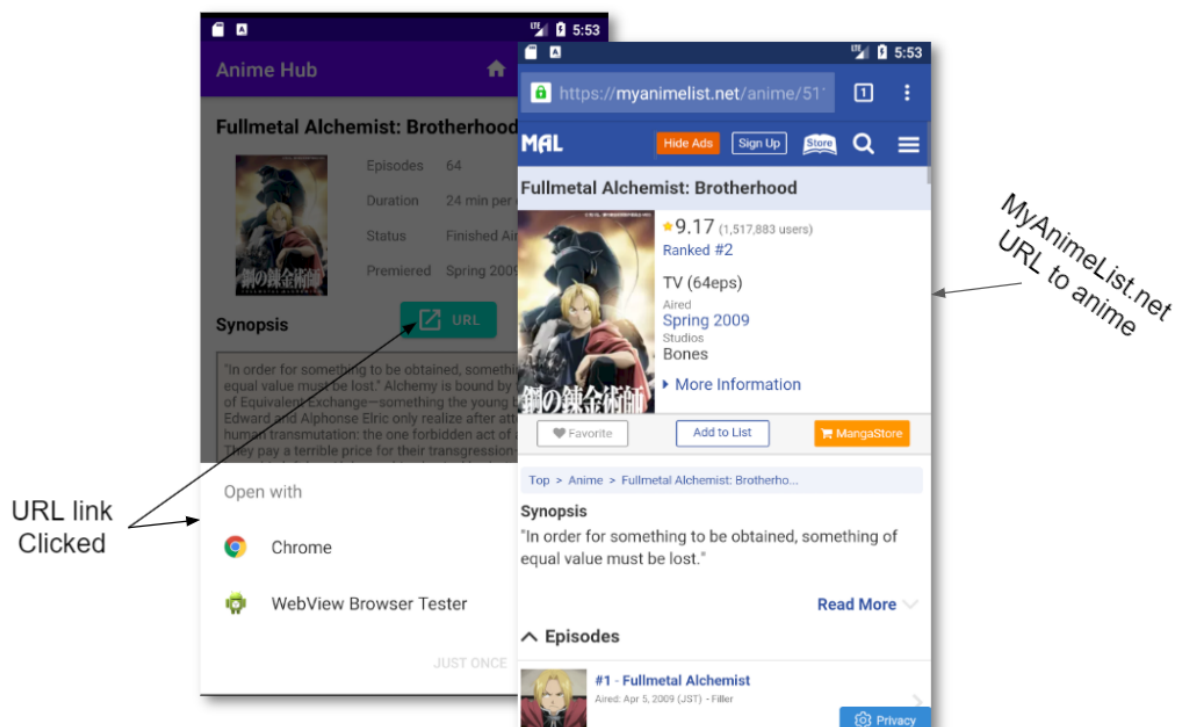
5:53

Anime Hub

Fullmetal Alchemist: Brotherhood

Episodes 64

Duration 24 min per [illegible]

Status Finished Ai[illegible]

Premiered Spring 2009

URL

Synopsis

"In order for something to be obtained, somethi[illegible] equal value must be lost." Alchemy is bound by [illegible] of Equivalent Exchange—something the young b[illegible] Edward and Alphonse Elric only realize after att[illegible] human transmutation: the one forbidden act of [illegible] They pay a terrible price for their transgression-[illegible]

Open with

Chrome

WebView Browser Tester

JUST ONCE

URL link Clicked

5:53

https://myanimelist.net/anime/51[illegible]

1

MAL

Hide Ads

Sign Up

Store

Fullmetal Alchemist: Brotherhood

9.17 (1,517,883 users)

Ranked #2

TV (64eps)

Aired

Spring 2009

Studios

Bones

More Information

Favorite

Add to List

MangaStore

Top > Anime > Fullmetal Alchemist: Brotherho...

Synopsis

"In order for something to be obtained, something of equal value must be lost."

Read More

Episodes

#1 - Fullmetal Alchemist

Aired: Apr 5, 2009 (JST) - Filler

Privacy

MyAnimeList.net URL to anime